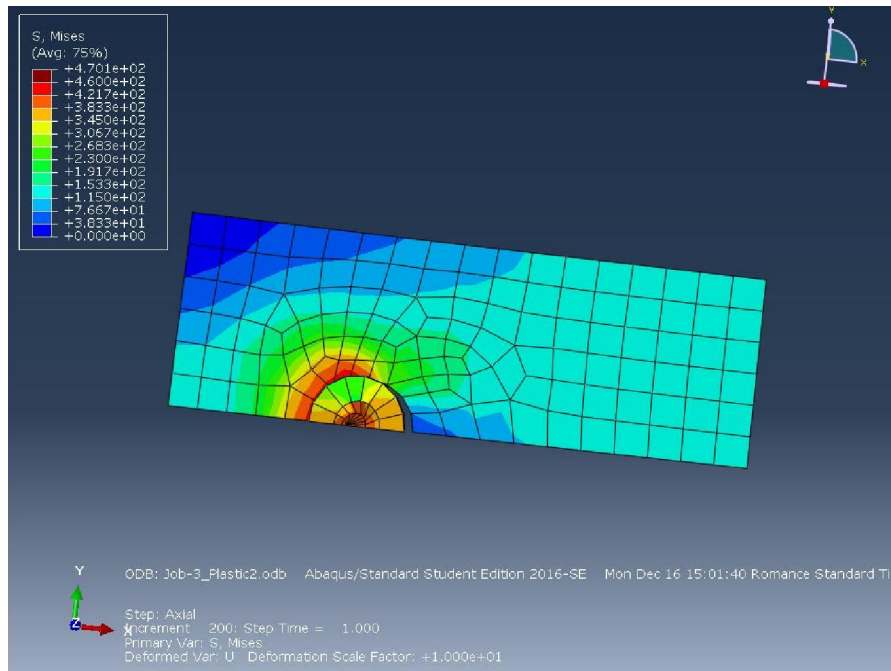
S, Mises
(Avg: 75%)
+4.701e+02
+4.600e+02
+4.217e+02
+3.833e+02
+3.450e+02
+3.067e+02
+2.683e+02
+2.300e+02
+1.917e+02
+1.533e+02
+1.150e+02
+7.667e+01
+3.833e+01
+0.000e+00

Y
X

ODB: Job-3_Plastic2.odb Abaqus/Standard Student Edition 2016-SE Mon Dec 16 15:01:40 Romance Standard Ti

Step: Axial
Increment 200: Step Time = 1.000
Primary Var: S, Mises
Deformed Var: U Deformation Scale Factor: +1.000e+01